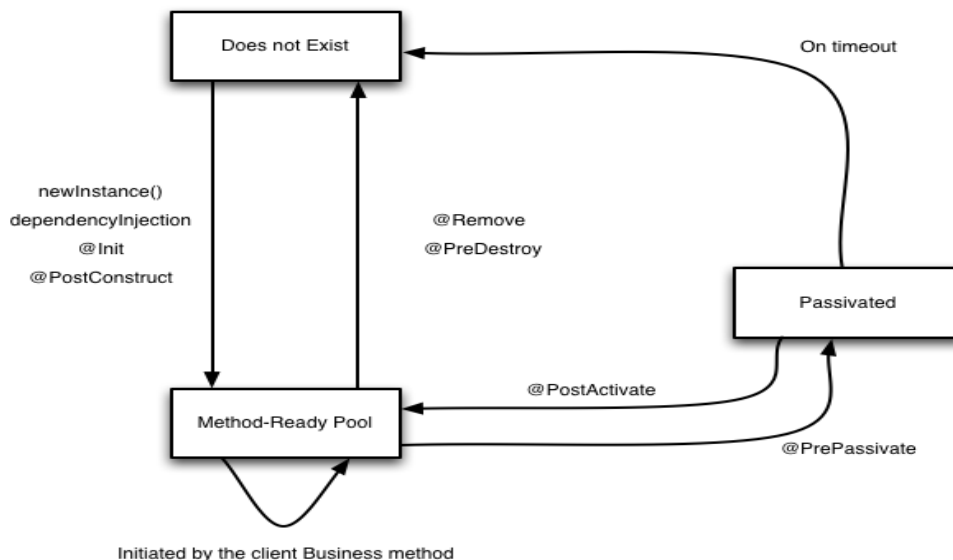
Does not Exist

On timeout

newInstance()
dependencyInjection
@Init
@PostConstruct

@Remove
@PreDestroy

Passivated

@PostActivate

Method-Ready Pool

@PrePassivate

Initiated by the client Business method